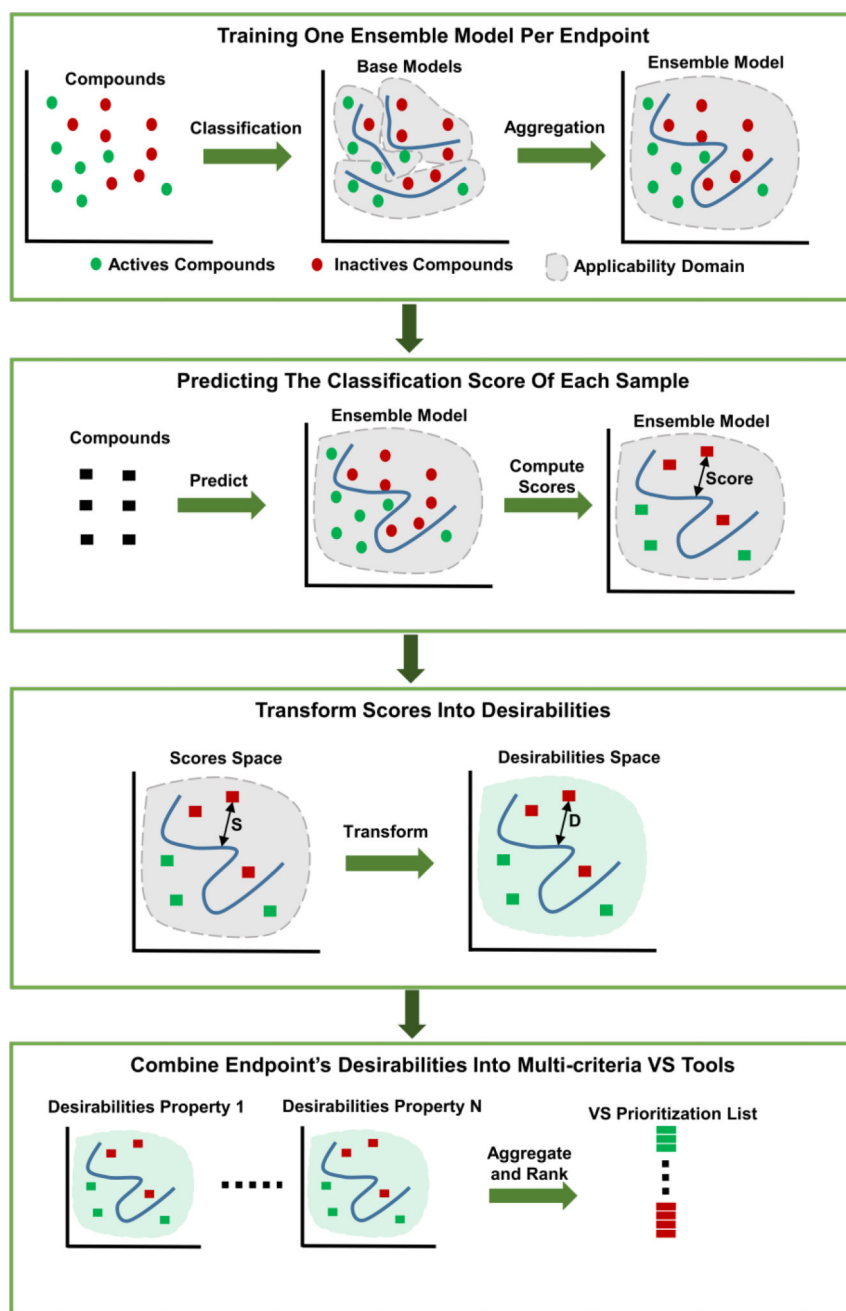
Training One Ensemble Model Per Endpoint

Compounds

Classification

Base Models

Aggregation

Ensemble Model

Actives Compounds

Inactives Compounds

Applicability Domain

Predicting The Classification Score Of Each Sample

Compounds

Predict

Ensemble Model

Compute Scores

Ensemble Model

Score

Transform Scores Into Desirabilities

Scores Space

S

Transform

Desirabilities Space

D

Combine Endpoint's Desirabilities Into Multi-criteria VS Tools

Desirabilities Property 1

Desirabilities Property N

Aggregate and Rank

VS Prioritization List